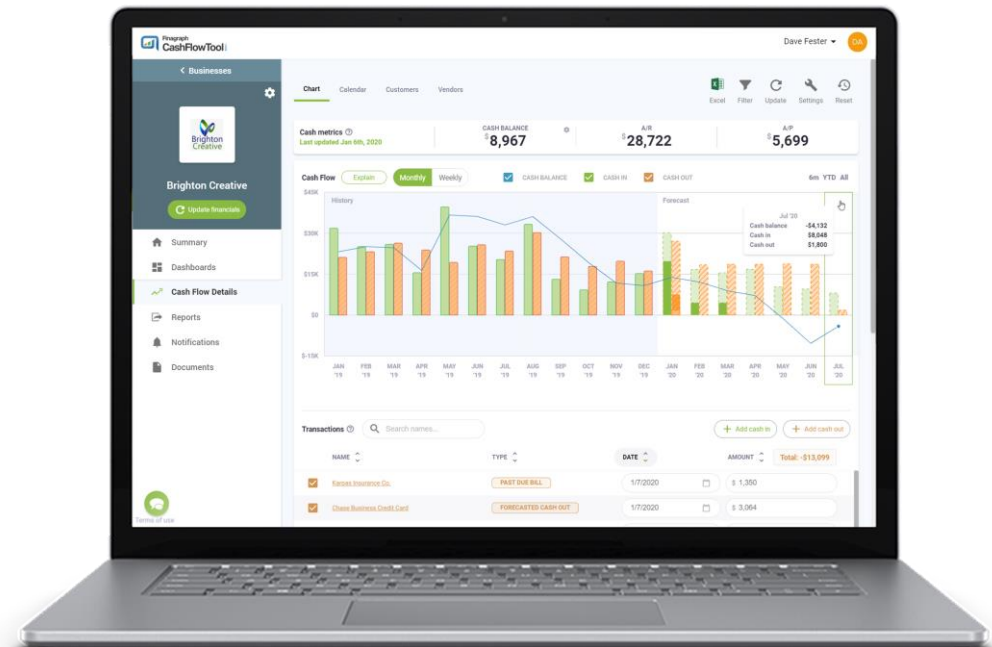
Finagraph CashFlowTool

Dave Fester DA

< Businesses

Brighton Creative

Brighton Creative

Update financials

Summary
Dashboards
Cash Flow Details
Reports
Notifications
Documents

Terms of use

Chart Calendar Customers Vendors

Excel Filter Update Settings Reset

Cash metrics
Last updated Jan 6th, 2020

CASH BALANCE $8,967

A/R $28,722

A/P $5,699

Cash Flow Explain Monthly Weekly CASH BALANCE CASH IN CASH OUT 6m YTD All

$45K
$30K
$15K
$0
$-15K

History

Forecast

Jul '20
Cash balance -$4,132
Cash in $8,048
Cash out $1,800

JAN '19 FEB '19 MAR '19 APR '19 MAY '19 JUN '19 JUL '19 AUG '19 SEP '19 OCT '19 NOV '19 DEC '19 JAN '20 FEB '20 MAR '20 APR '20 MAY '20 JUN '20 JUL '20

Transactions Search names...

+ Add cash in + Add cash out

NAME TYPE DATE AMOUNT Total: -$13,099

| | | | |
|---|---|---|---|
| Kanoes Insurance Co. | PAST DUE BILL | 1/7/2020 | $ 1,350 |
| Chase Business Credit Card | FORECASTED CASH OUT | 1/7/2020 | $ 3,064 |